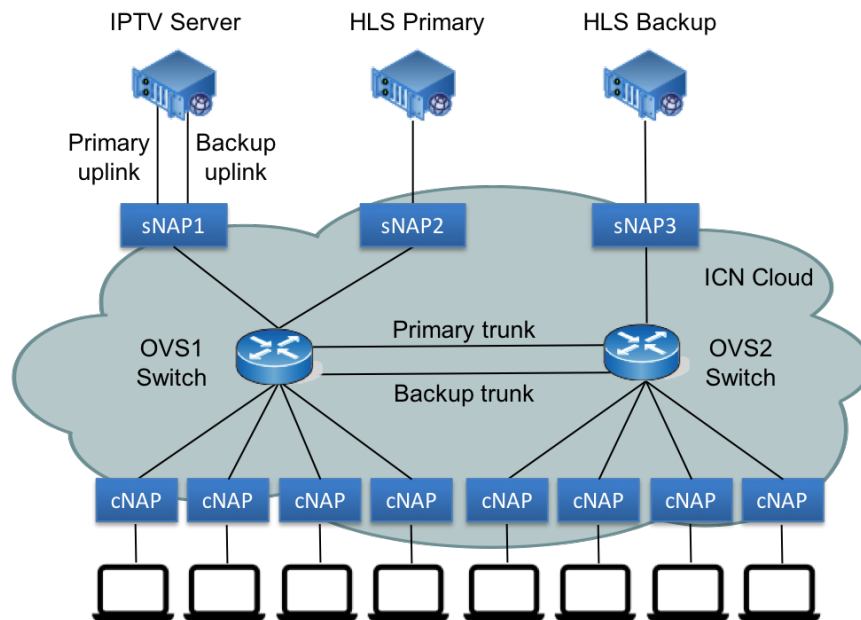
IPTV Server

HLS Primary

HLS Backup

Primary uplink

Backup uplink

sNAP1

sNAP2

sNAP3

ICN Cloud

Primary trunk

OVS1 Switch

OVS2 Switch

Backup trunk

cNAP

cNAP

cNAP

cNAP

cNAP

cNAP

cNAP

cNAP